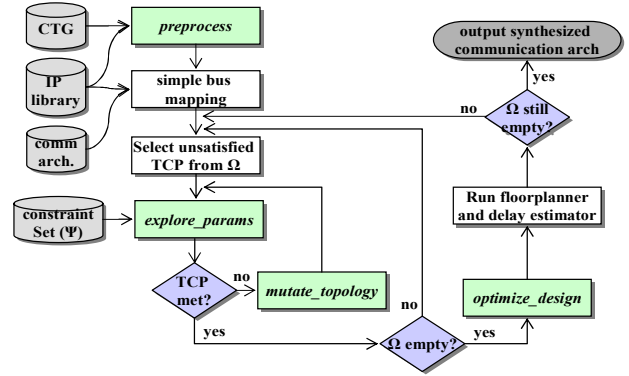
CTG

preprocess

IP library

simple bus mapping

comm arch.

Select unsatisfied TCP from Ω

constraint Set (Ψ)

explore_params

TCP met?

no

mutate_topology

yes

no

Ω empty?

yes

optimize_design

Run floorplanner and delay estimator

no

Ω still empty?

yes

output synthesized communication arch